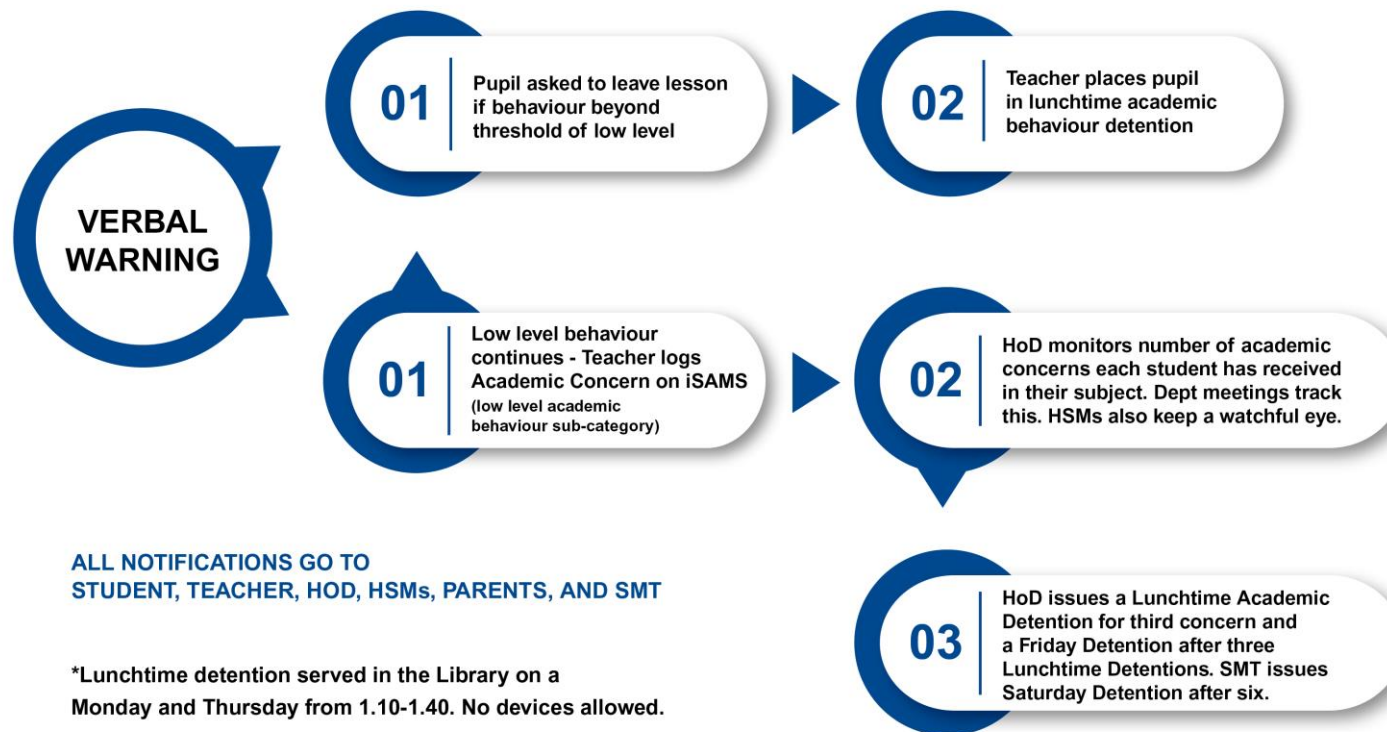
VERBAL WARNING

01 Pupil asked to leave lesson if behaviour beyond threshold of low level

02 Teacher places pupil in lunchtime academic behaviour detention

01 Low level behaviour continues - Teacher logs Academic Concern on iSAMS (low level academic behaviour sub-category)

02 HoD monitors number of academic concerns each student has received in their subject. Dept meetings track this. HSMs also keep a watchful eye.

ALL NOTIFICATIONS GO TO STUDENT, TEACHER, HOD, HSMs, PARENTS, AND SMT

03 HoD issues a Lunchtime Academic Detention for third concern and a Friday Detention after three Lunchtime Detentions. SMT issues Saturday Detention after six.

*Lunchtime detention served in the Library on a Monday and Thursday from 1.10-1.40. No devices allowed.